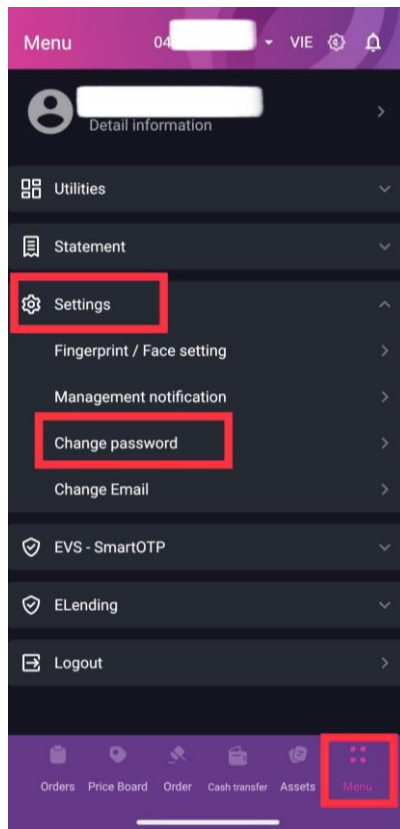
Menu 04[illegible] VIE

Detail information

Utilities

Statement

Settings

Fingerprint / Face setting

Management notification

Change password

Change Email

EVS - SmartOTP

ELending

Logout

Orders Price Board Order Cash transfer Assets Menu